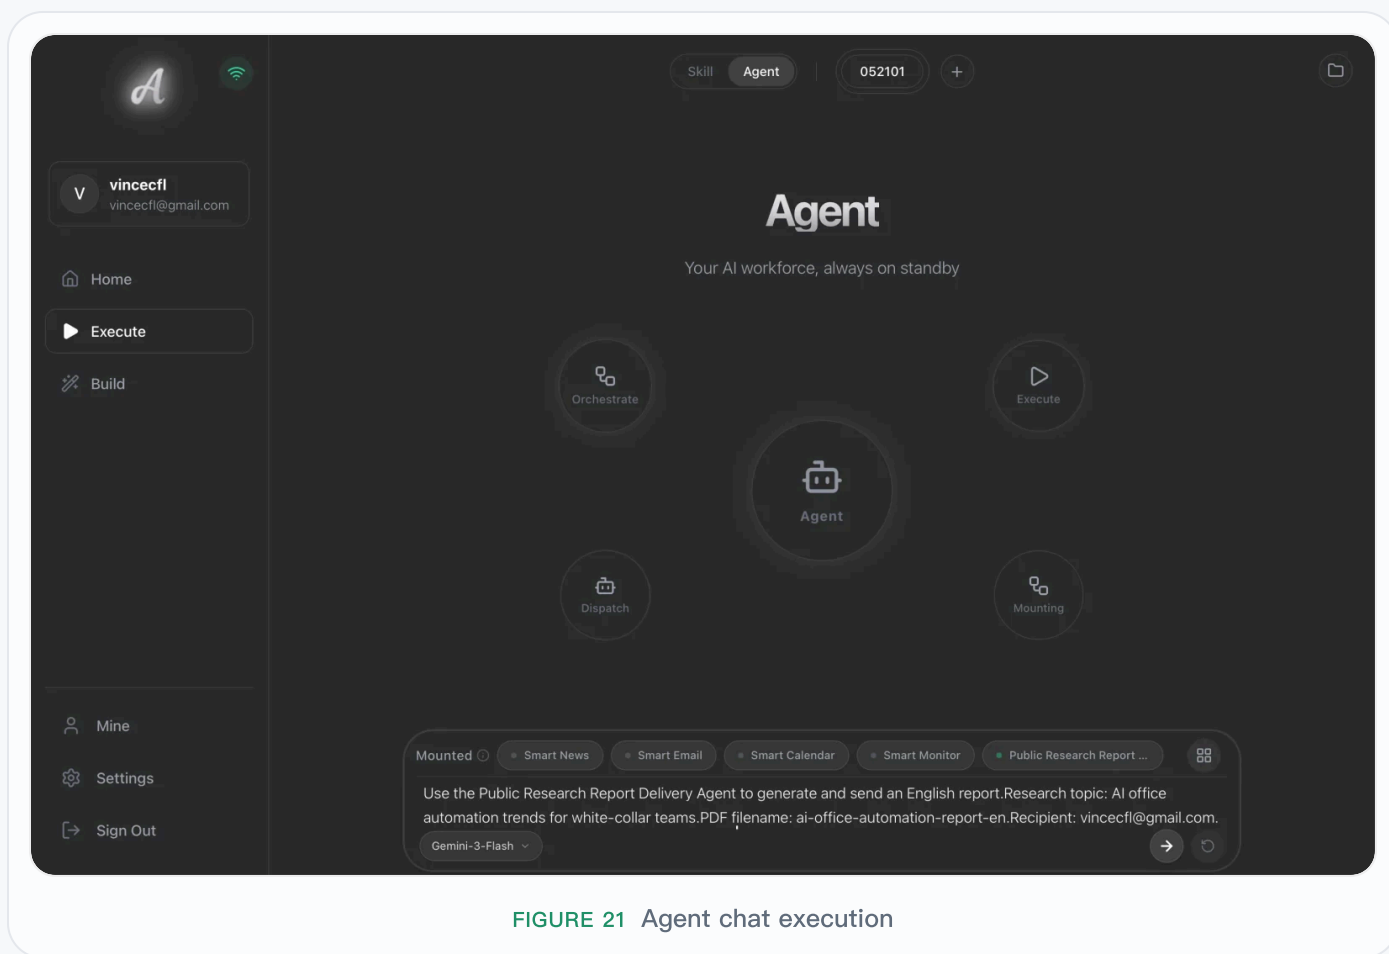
A

V vincecfl
vincecfl@gmail.com

Home

Execute

Build

Mine

Settings

Sign Out

Skill Agent 052101 +

Agent

Your AI workforce, always on standby

Orchestrate

Execute

Agent

Dispatch

Mounting

Mounted Smart News Smart Email Smart Calendar Smart Monitor Public Research Report ...

Use the Public Research Report Delivery Agent to generate and send an English report.Research topic: AI office automation trends for white-collar teams.PDF filename: ai-office-automation-report-en.Recipient: vincecfl@gmail.com.

Gemini-3-Flash

FIGURE 21 Agent chat execution